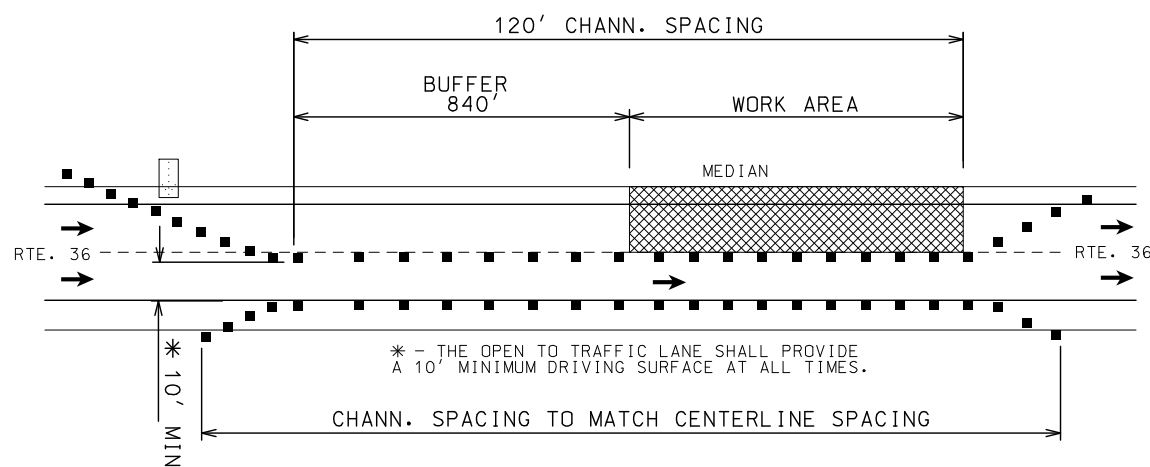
120' CHANN. SPACING

BUFFER
840'

WORK AREA

MEDIAN

RTE. 36

RTE. 36

* - THE OPEN TO TRAFFIC LANE SHALL PROVIDE A 10' MINIMUM DRIVING SURFACE AT ALL TIMES.

* 10' MIN

CHANN. SPACING TO MATCH CENTERLINE SPACING